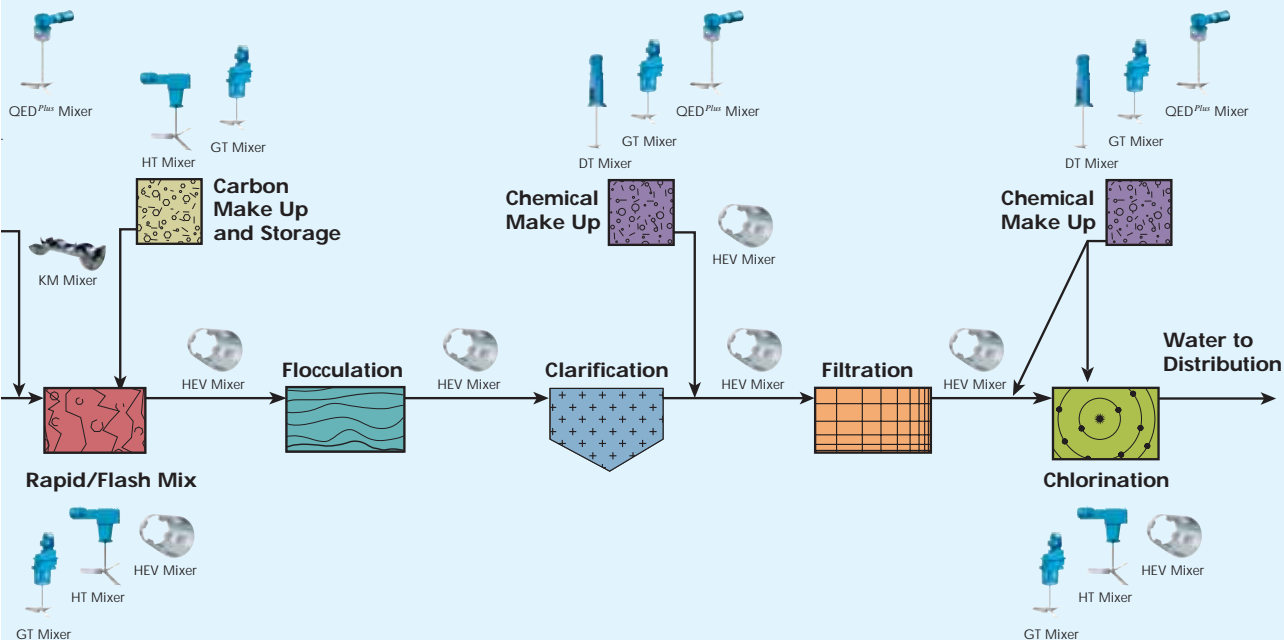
QED$^{Plus}$ Mixer

HT Mixer

GT Mixer

Carbon Make Up and Storage

KM Mixer

DT Mixer

GT Mixer

QED$^{Plus}$ Mixer

Chemical Make Up

HEV Mixer

DT Mixer

GT Mixer

QED$^{Plus}$ Mixer

Chemical Make Up

HEV Mixer

Flocculation

HEV Mixer

Clarification

HEV Mixer

Filtration

HEV Mixer

Water to Distribution

Rapid/Flash Mix

Chlorination

GT Mixer

HT Mixer

HEV Mixer

GT Mixer

HT Mixer

HEV Mixer